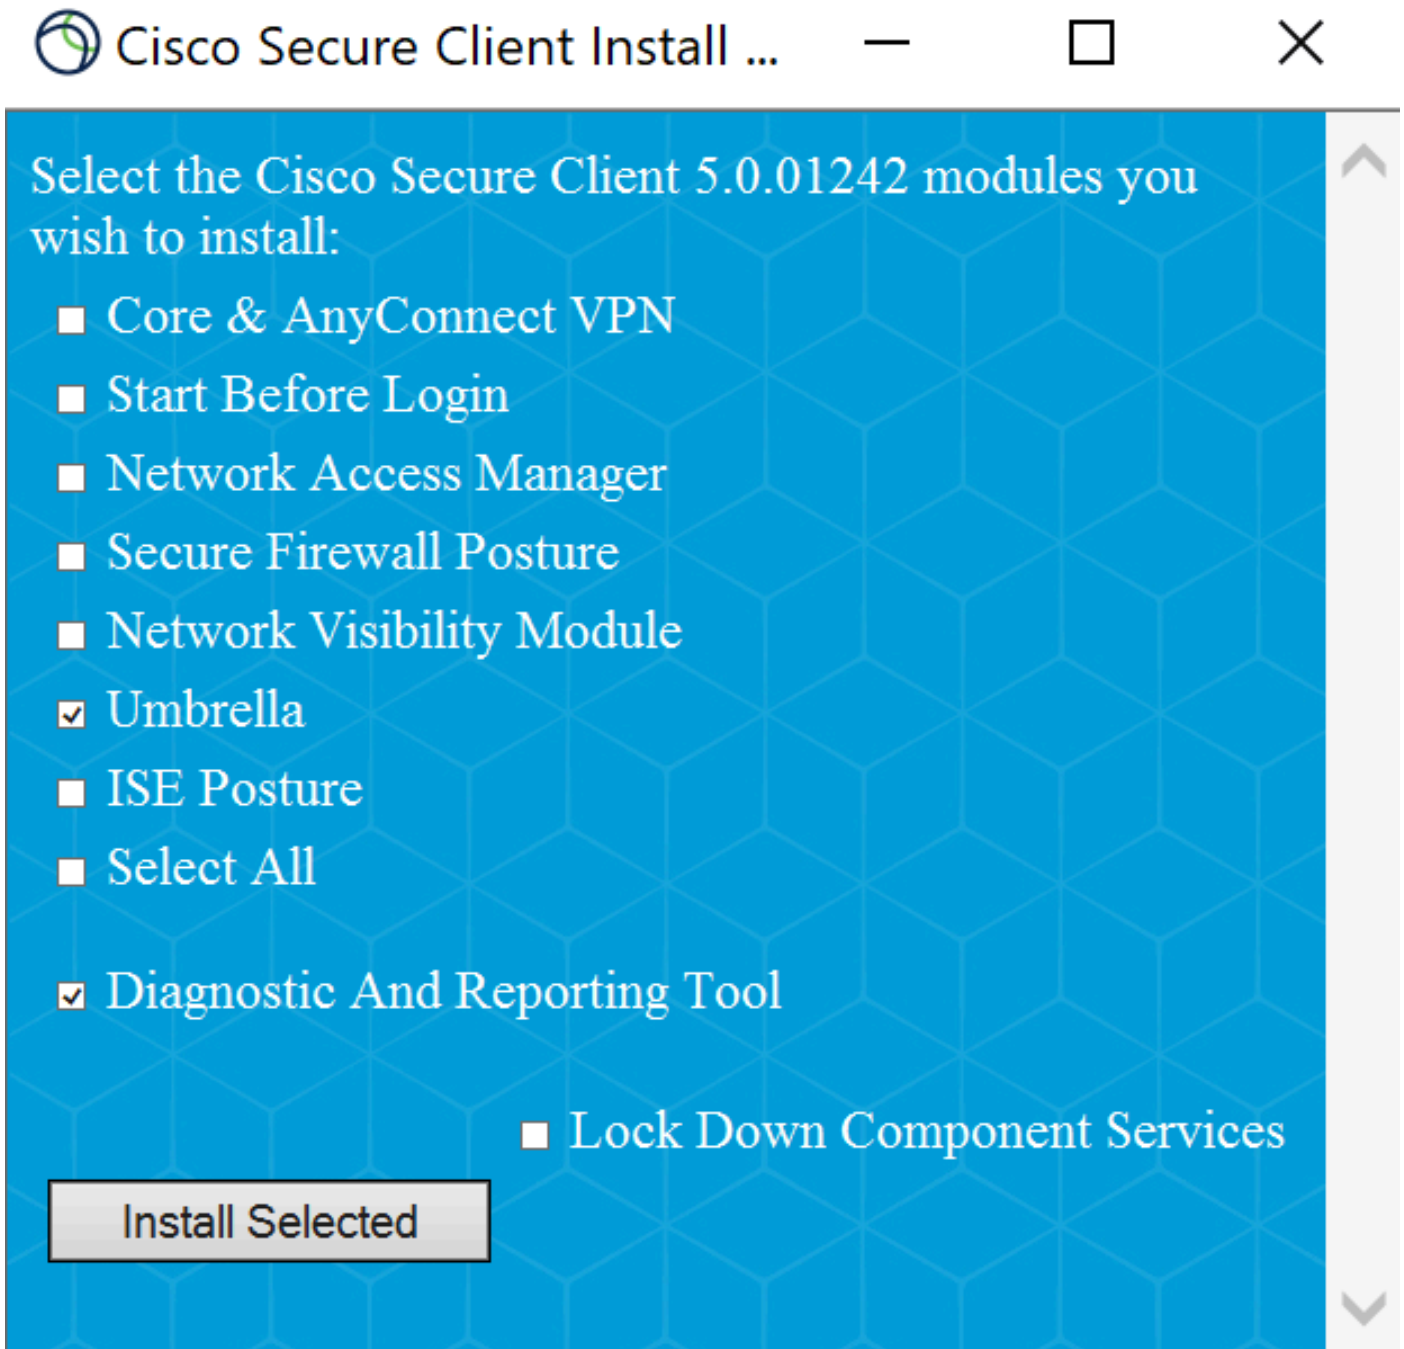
Cisco Secure Client Install ...

Select the Cisco Secure Client 5.0.01242 modules you wish to install:

Core & AnyConnect VPN
Start Before Login
Network Access Manager
Secure Firewall Posture
Network Visibility Module
Umbrella
ISE Posture
Select All

Diagnostic And Reporting Tool

Lock Down Component Services

Install Selected